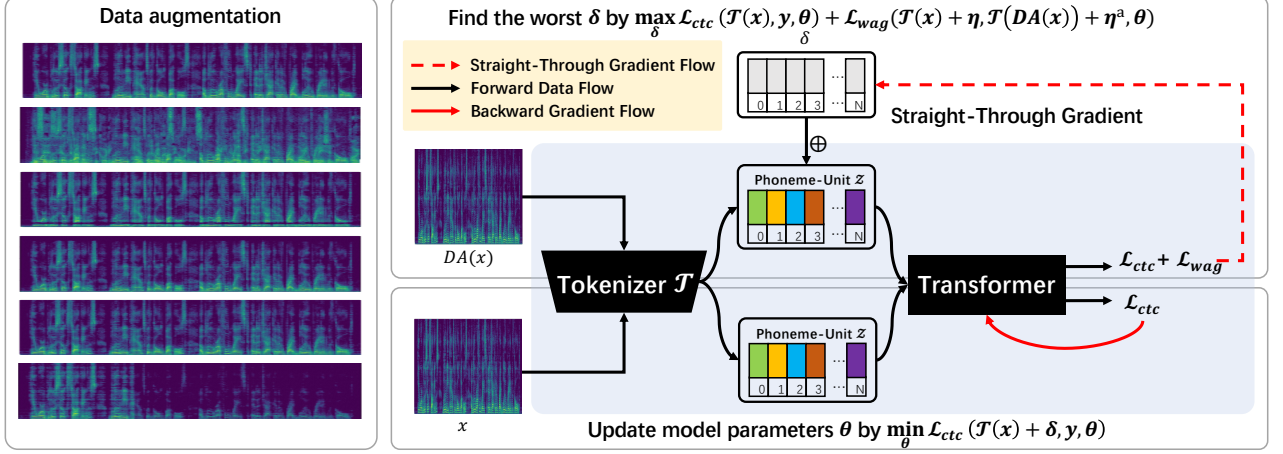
Data augmentation

Find the worst $\delta$ by $\max_{\delta} \mathcal{L}_{ctc}(\mathcal{T}(x), y, \theta) + \mathcal{L}_{wag}(\mathcal{T}(x) + \eta, \mathcal{T}(DA(x)) + \eta^{a}, \theta)$

Straight-Through Gradient Flow
Forward Data Flow
Backward Gradient Flow

$\delta$

0 1 2 3 ... N

Straight-Through Gradient

$\oplus$

Phoneme-Unit $\mathcal{Z}$

0 1 2 3 ... N

$DA(x)$

Tokenizer $\mathcal{T}$

Transformer

$\mathcal{L}_{ctc} + \mathcal{L}_{wag}$

$\mathcal{L}_{ctc}$

Phoneme-Unit $\mathcal{Z}$

0 1 2 3 ... N

$x$

Update model parameters $\theta$ by $\min_{\theta} \mathcal{L}_{ctc}(\mathcal{T}(x) + \delta, y, \theta)$